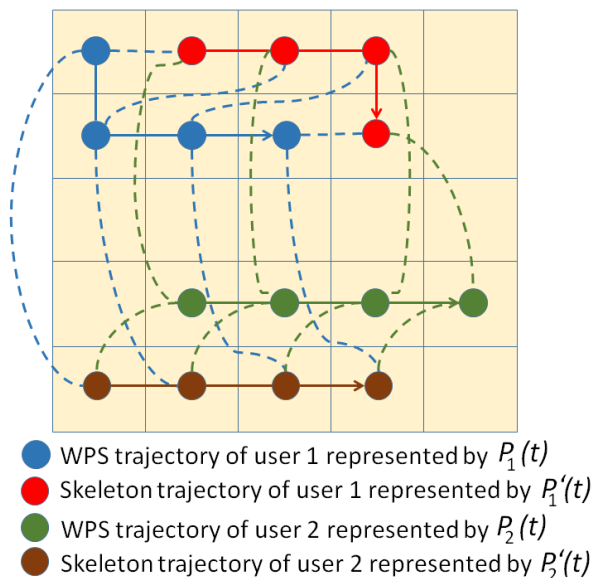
WPS trajectory of user 1 represented by $P_1(t)$
Skeleton trajectory of user 1 represented by $P_1'(t)$
WPS trajectory of user 2 represented by $P_2(t)$
Skeleton trajectory of user 2 represented by $P_2'(t)$